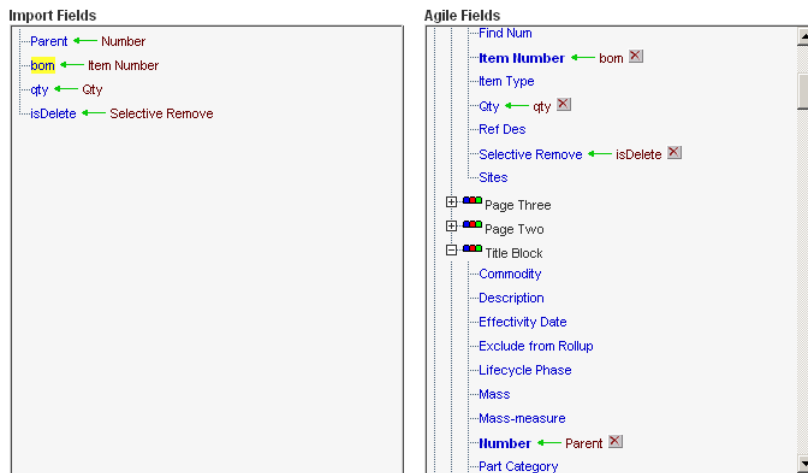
Import Fields

Parent ⟵ Number
bom ⟵ Item Number
qty ⟵ Qty
isDelete ⟵ Selective Remove

Agile Fields

Find Num
Item Number ⟵ bom
Item Type
Qty ⟵ qty
Ref Des
Selective Remove ⟵ isDelete
Sites
Page Three
Page Two
Title Block
Commodity
Description
Effectivity Date
Exclude from Rollup
Lifecycle Phase
Mass
Mass-measure
Number ⟵ Parent
Part Category